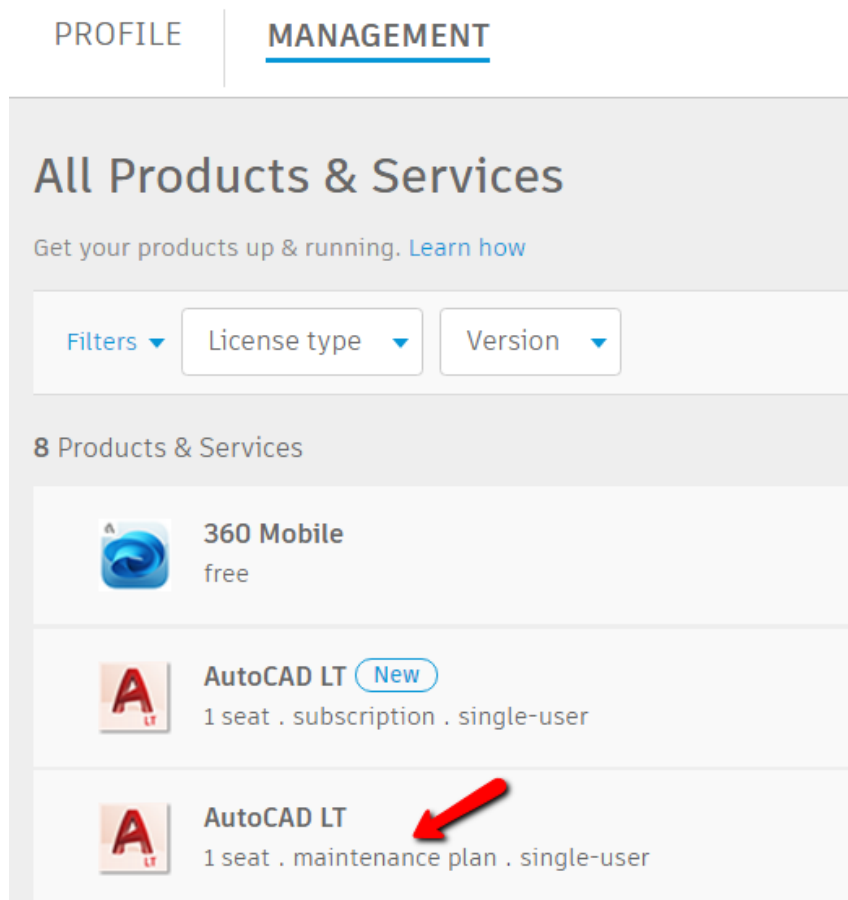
PROFILE MANAGEMENT

All Products & Services

Get your products up & running. Learn how

Filters License type Version

8 Products & Services

360 Mobile
free

AutoCAD LT New
1 seat . subscription . single-user

AutoCAD LT
1 seat . maintenance plan . single-user